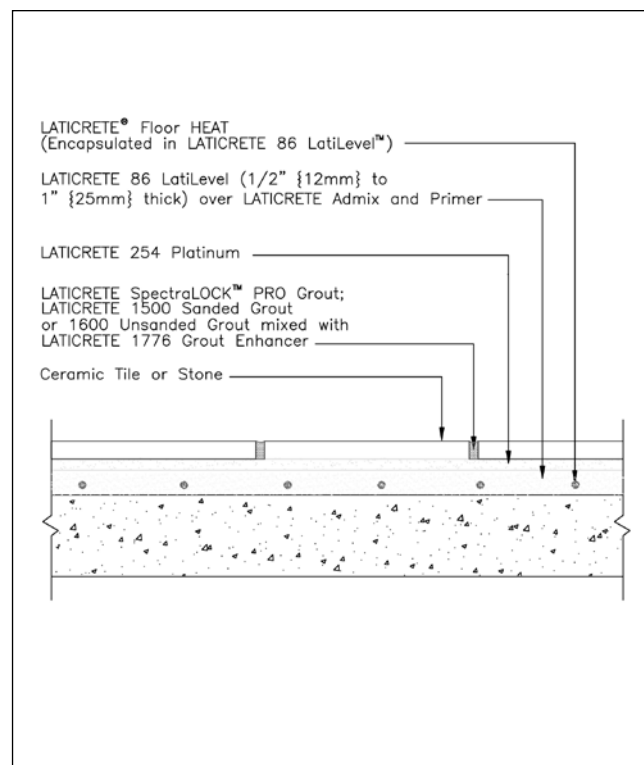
LATICRETE® Floor HEAT (Encapsulated in LATICRETE 86 LatiLevel™)

LATICRETE 86 LatiLevel (1/2" {12mm} to 1" {25mm} thick) over LATICRETE Admix and Primer

LATICRETE 254 Platinum

LATICRETE SpectraLOCK™ PRO Grout; LATICRETE 1500 Sanded Grout or 1600 Unsanded Grout mixed with LATICRETE 1776 Grout Enhancer

Ceramic Tile or Stone